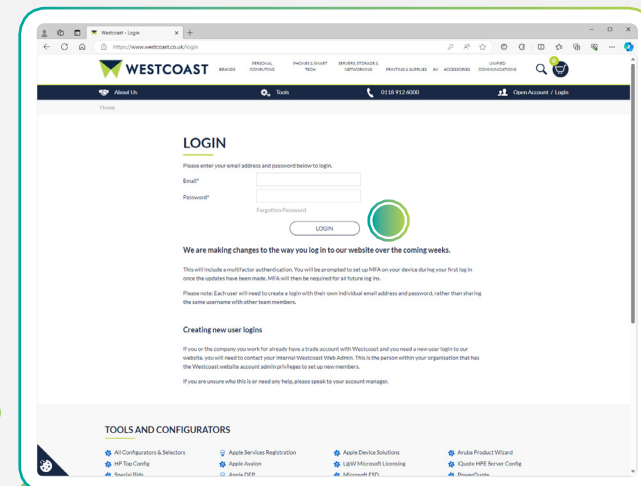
Westcoast - Login
https://www.westcoast.co.uk/login

WESTCOAST BRANDS PERSONAL COMPUTING PHONES & SMART TECH SERVERS, STORAGE & NETWORKING PRINTING & SUPPLIES AV ACCESSORIES UNIFIED COMMUNICATIONS

0

About Us Tools 0118 912 6000 Open Account / Login

Home

LOGIN

Please enter your email address and password below to login.

Email*

Password*

Forgotten Password

LOGIN

We are making changes to the way you log in to our website over the coming weeks.

This will include a multifactor authentication. You will be prompted to set up MFA on your device during your first log in once the updates have been made. MFA will then be required for all future log ins.

Please note: Each user will need to create a login with their own individual email address and password, rather than sharing the same username with other team members.

Creating new user logins

If you or the company you work for already have a trade account with Westcoast and you need a new user login to our website, you will need to contact your internal Westcoast Web Admin. This is the person within your organisation that has the Westcoast website account admin privileges to set up new members.

If you are unsure who this is or need any help, please speak to your account manager.

TOOLS AND CONFIGURATORS

All Configurators & Selectors
HP Top Config
Special Bids
Apple Services Registration
Apple Avalon
Apple DEP
Apple Device Solutions
L@W Microsoft Licensing
Microsoft ESD
Aruba Product Wizard
iQuote HPE Server Config
PowerQuote